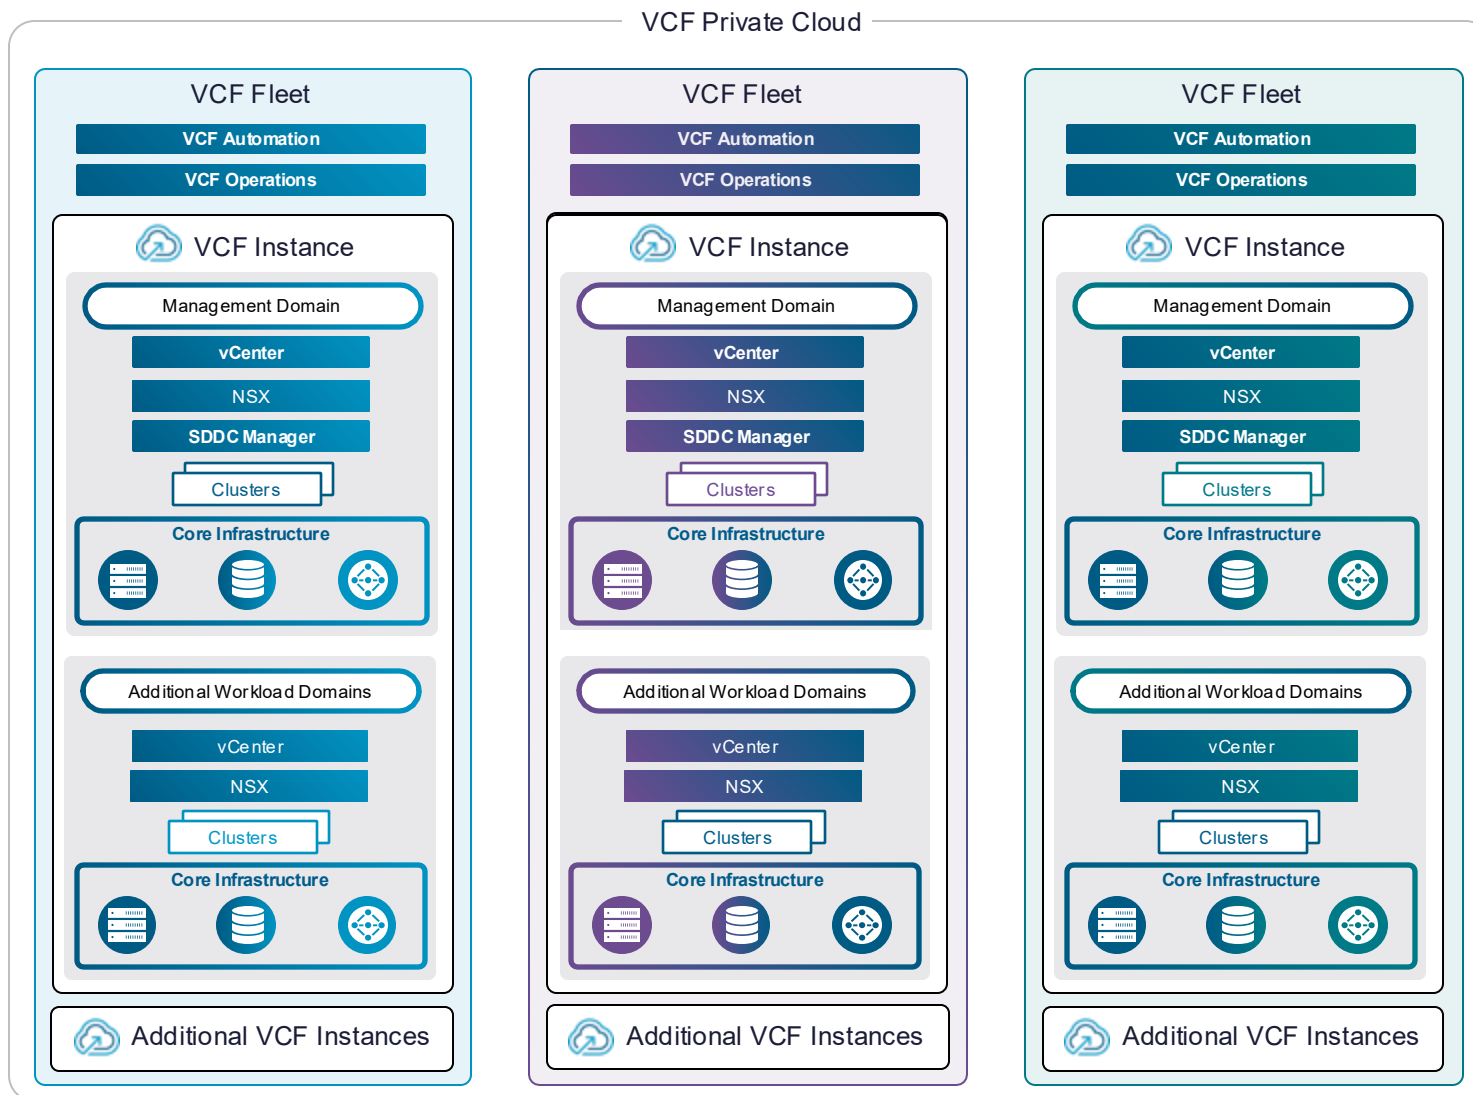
VCF Private Cloud

VCF Fleet

VCF Automation

VCF Operations

VCF Instance

Management Domain

vCenter

NSX

SDDC Manager

Clusters

Core Infrastructure

Additional Workload Domains

vCenter

NSX

Clusters

Core Infrastructure

Additional VCF Instances

VCF Fleet

VCF Automation

VCF Operations

VCF Instance

Management Domain

vCenter

NSX

SDDC Manager

Clusters

Core Infrastructure

Additional Workload Domains

vCenter

NSX

Clusters

Core Infrastructure

Additional VCF Instances

VCF Fleet

VCF Automation

VCF Operations

VCF Instance

Management Domain

vCenter

NSX

SDDC Manager

Clusters

Core Infrastructure

Additional Workload Domains

vCenter

NSX

Clusters

Core Infrastructure

Additional VCF Instances